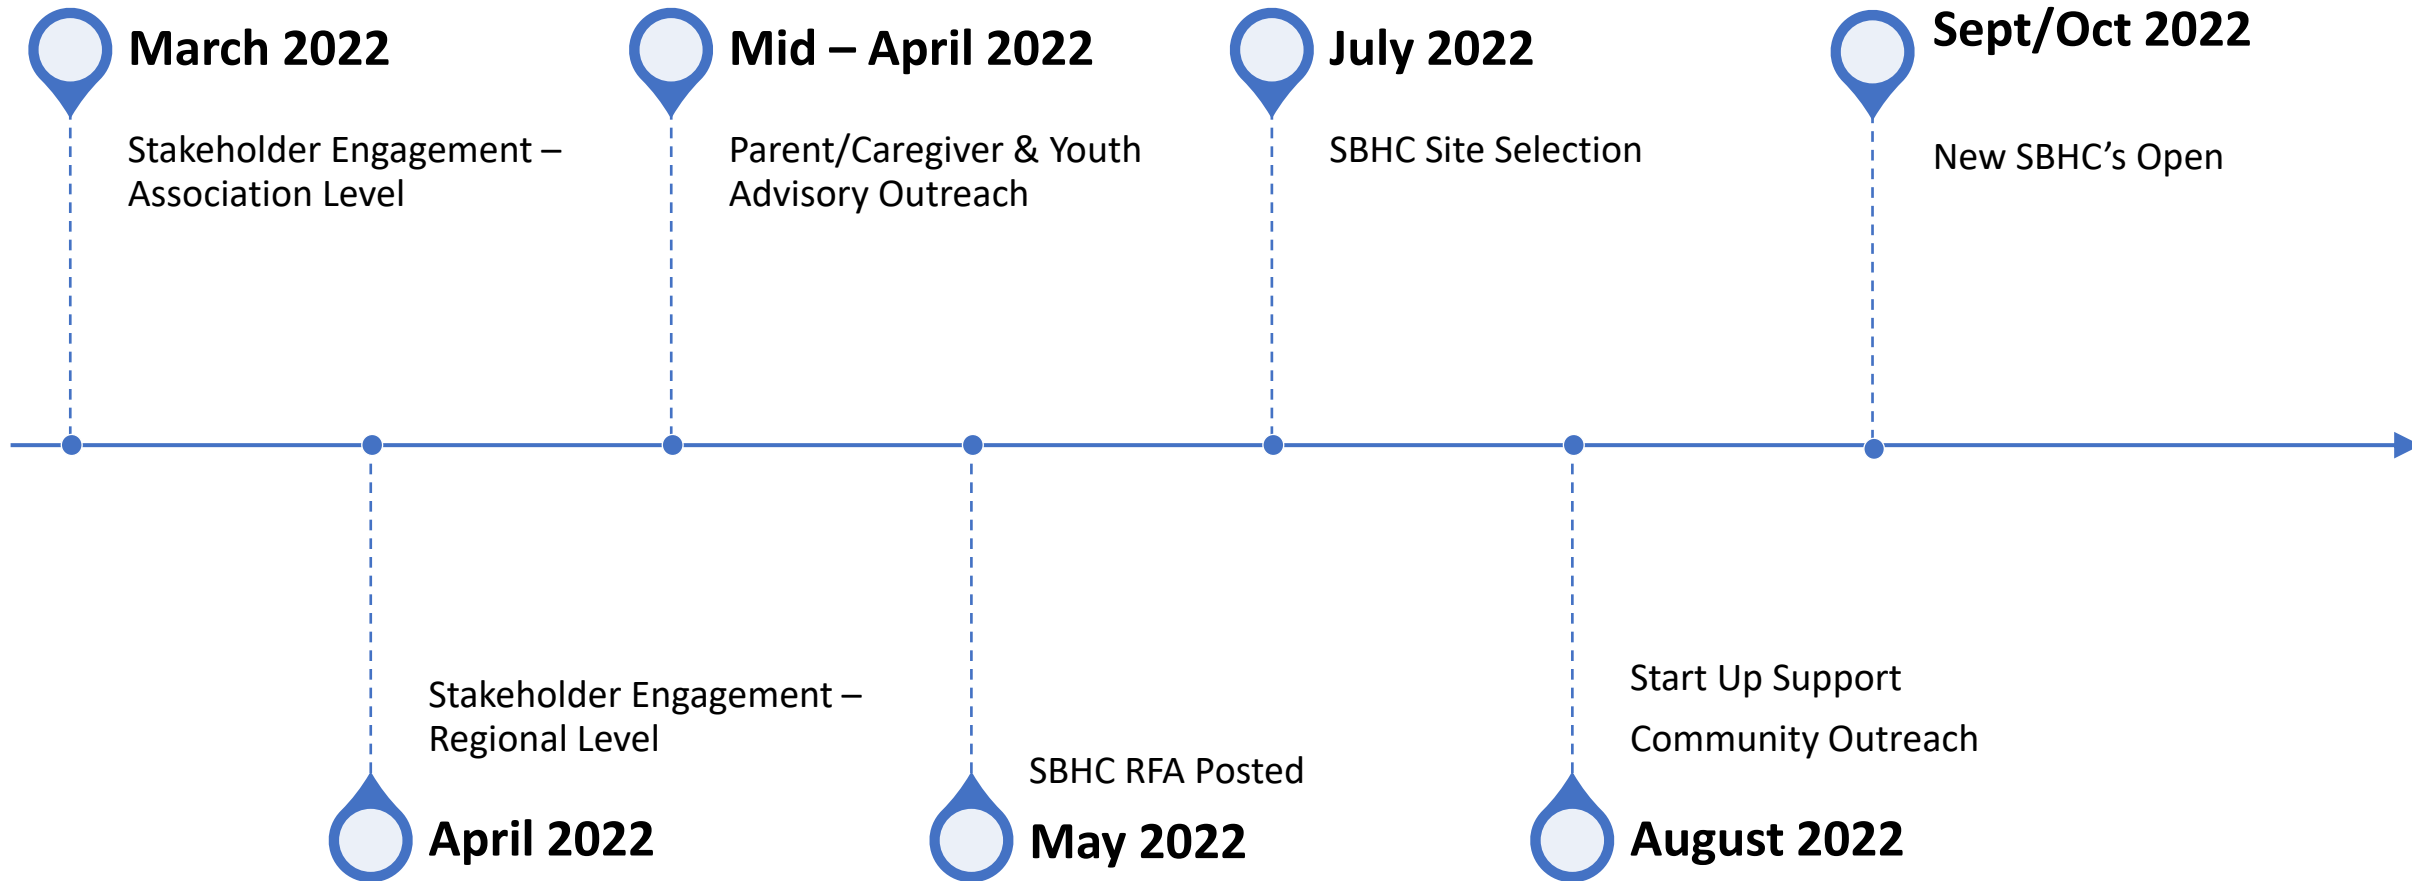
March 2022

Stakeholder Engagement – Association Level

Mid – April 2022

Parent/Caregiver & Youth Advisory Outreach

July 2022

SBHC Site Selection

Sept/Oct 2022

New SBHC's Open

Stakeholder Engagement – Regional Level

April 2022

SBHC RFA Posted

May 2022

Start Up Support

Community Outreach

August 2022